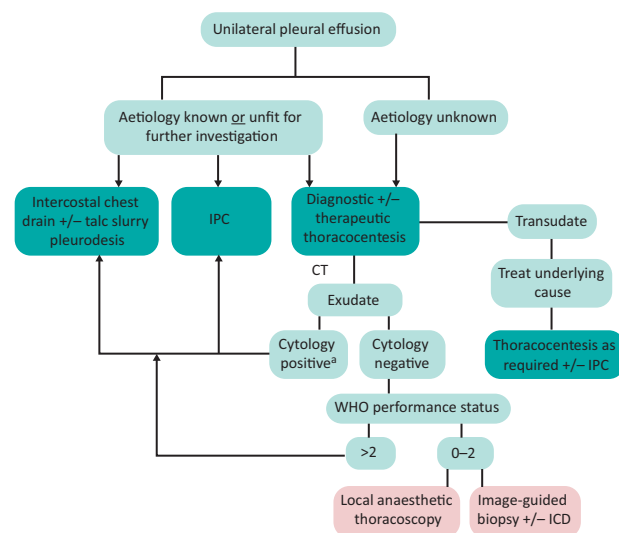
Unilateral pleural effusion

Aetiology known or unfit for further investigation

Aetiology unknown

Intercostal chest drain +/– talc slurry pleurodesis

IPC

Diagnostic +/– therapeutic thoracocentesis

Transudate

CT

Treat underlying cause

Exudate

Cytology positive$^{a}$

Cytology negative

Thoracocentesis as required +/– IPC

WHO performance status

>2

0–2

Local anaesthetic thoracoscopy

Image-guided biopsy +/– ICD